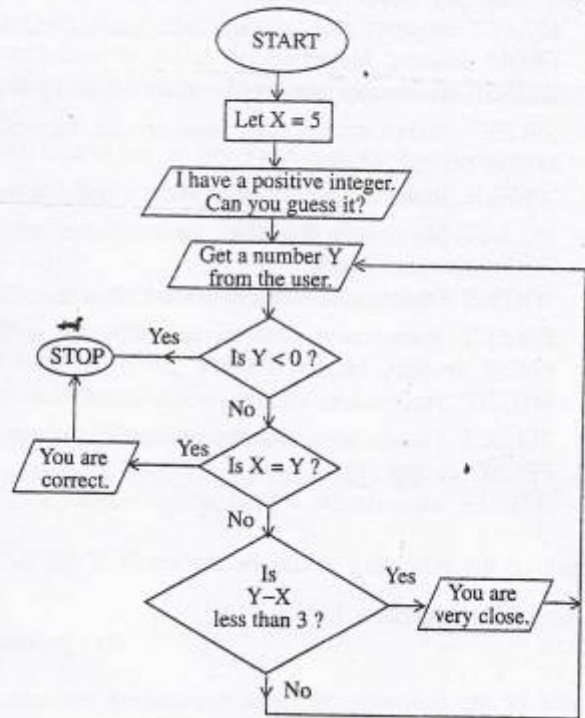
START

Let X = 5

I have a positive integer. Can you guess it?

Get a number Y from the user.

STOP

Yes

Is Y < 0 ?

No

You are correct.

Yes

Is X = Y ?

No

Is Y−X less than 3 ?

Yes

You are very close.

No